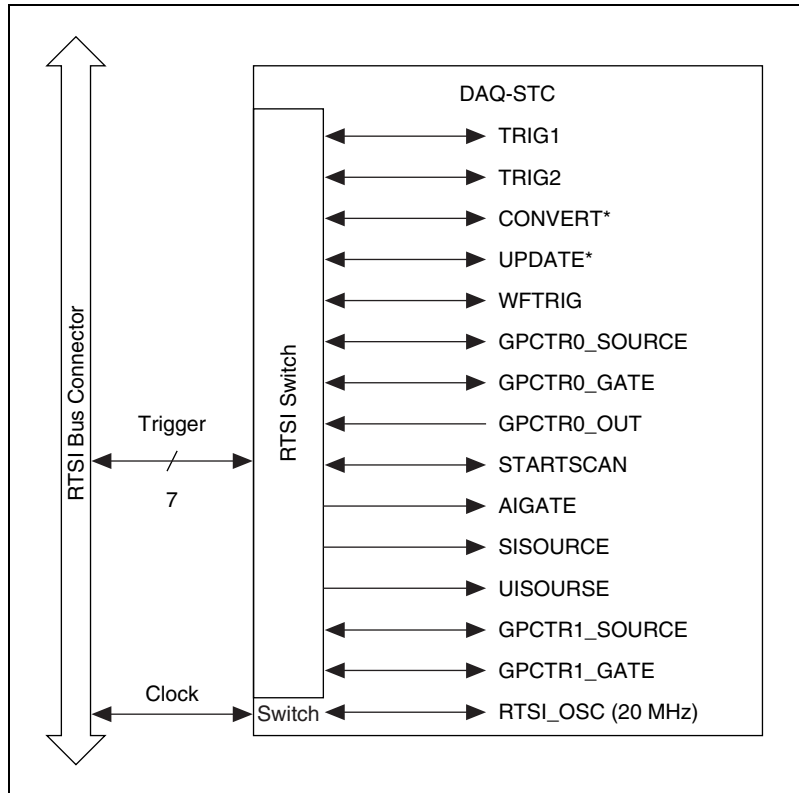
RTSI Bus Connector

DAQ-STC

RTSI Switch

Trigger

7

Clock

Switch

TRIG1

TRIG2

CONVERT*

UPDATE*

WFTRIG

GPCTR0_SOURCE

GPCTR0_GATE

GPCTR0_OUT

STARTSCAN

AIGATE

SISOURCE

UISOURSE

GPCTR1_SOURCE

GPCTR1_GATE

RTSI_OSC (20 MHz)